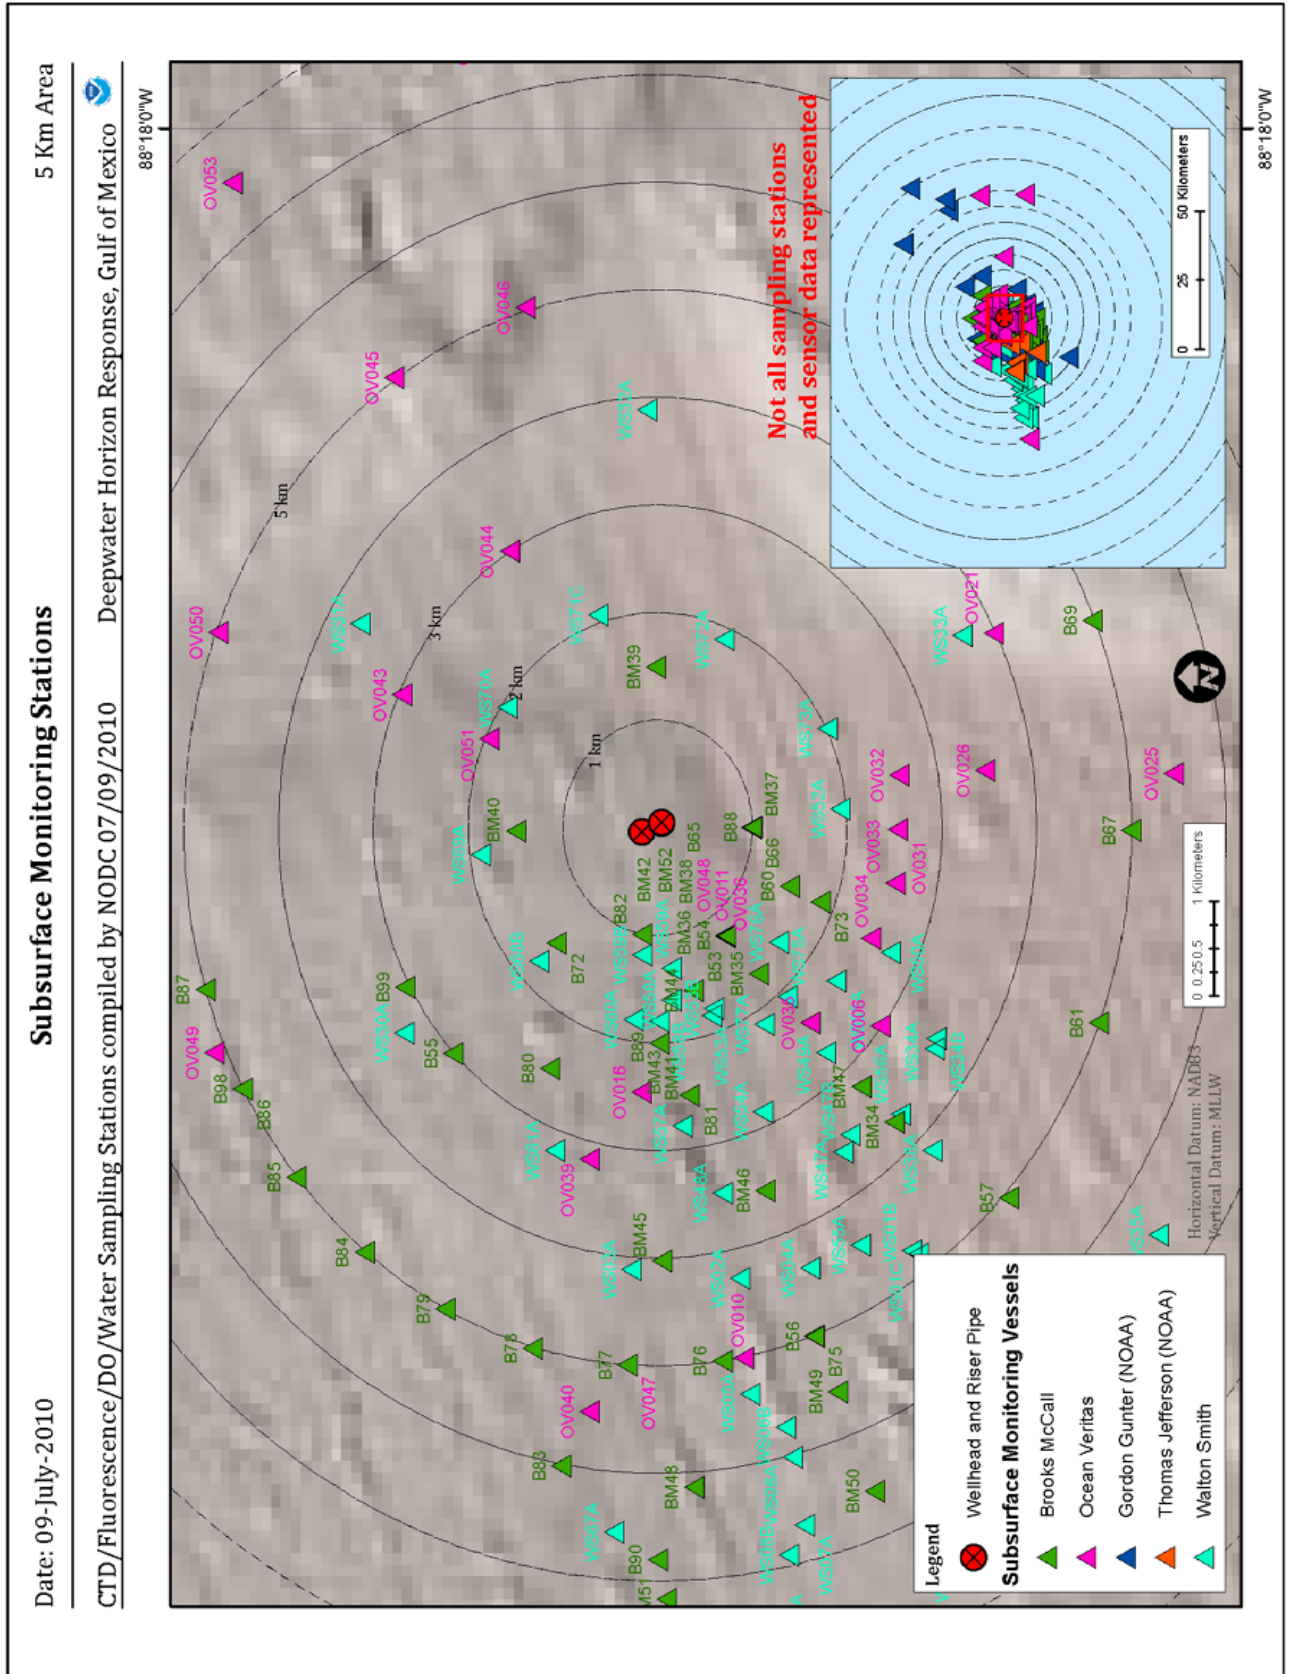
Subsurface Monitoring Stations

Date: 09-July-2010

5 Km Area

CTD/Fluorescence/DO/Water Sampling Stations compiled by NODC 07/09/2010

Deepwater Horizon Response, Gulf of Mexico

88°18'0"W

88°18'0"W

Not all sampling stations and sensor data represented

0 25 50 Kilometers

1 km

2 km

3 km

5 km

OV053
OV046
OV045
WS32A
OV044
OV050
WS31A
WS71C
WS72A
BM39
OV043
WS70A
OV051
WS73A
BM37
OV032
OV026
OV025
OV021
WS33A
B69
B67
BM40
WS69A
B88
B65
BM52
BM42
BM38
OV048
OV011
OV056
B66
B60
WS52A
OV033
OV031
OV034
B73
B82
WS59A
BM36
B54
WS76A
WS75A
B72
WS68B
BM44
B53
BM35
B87
B99
WS30A
B55
OV049
B98
B86
B80
WS60A
B89
BM43
BM41
OV016
B81
WS57A
WS53A
WS54A
OV035
WS49A
OV006
WS55A
WS34A
WS34B
BM47
BM34
B61
WS51A
OV039
B85
WS48A
BM46
WS47A
WS36A
B57
B84
WS03A
BM45
WS02A
WS04A
WS56A
WS01B
WS01C
WS35A
B79
B78
B77
OV010
B76
B56
B75
OV040
OV047
BM49
WS65A
WS66B
B83
BM48
BM50
WS67A
B90
M51
WS58B
WS58A

0 0.25 0.5 1 Kilometers

Horizontal Datum: NAD83
Vertical Datum: MLLW

Legend
Wellhead and Riser Pipe
Subsurface Monitoring Vessels
Brooks McCall
Ocean Veritas
Gordon Gunter (NOAA)
Thomas Jefferson (NOAA)
Walton Smith

N